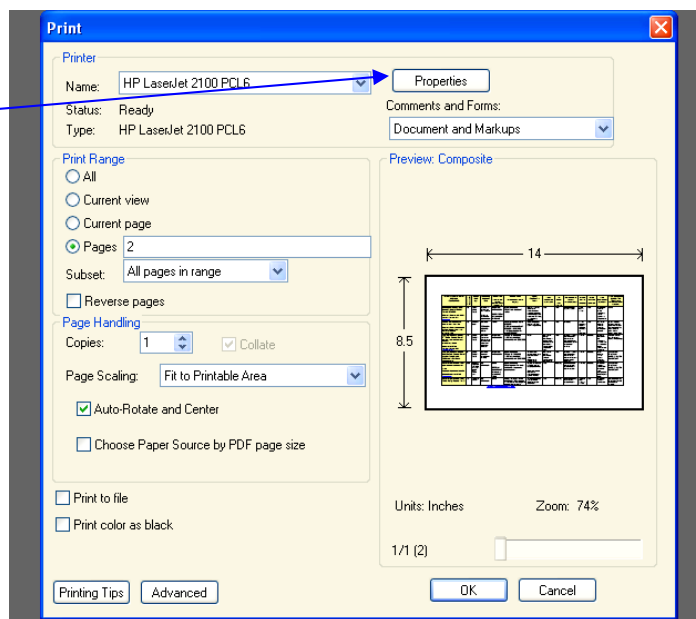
Print

Printer
Name: HP LaserJet 2100 PCL6
Properties
Status: Ready
Type: HP LaserJet 2100 PCL6
Comments and Forms:
Document and Markups

Print Range
All
Current view
Current page
Pages 2
Subset: All pages in range
Reverse pages

Page Handling
Copies: 1
Collate
Page Scaling: Fit to Printable Area
Auto-Rotate and Center
Choose Paper Source by PDF page size

Preview: Composite
14
8.5

Print to file
Print color as black

Units: Inches
Zoom: 74%
1/1 (2)

Printing Tips
Advanced
OK
Cancel